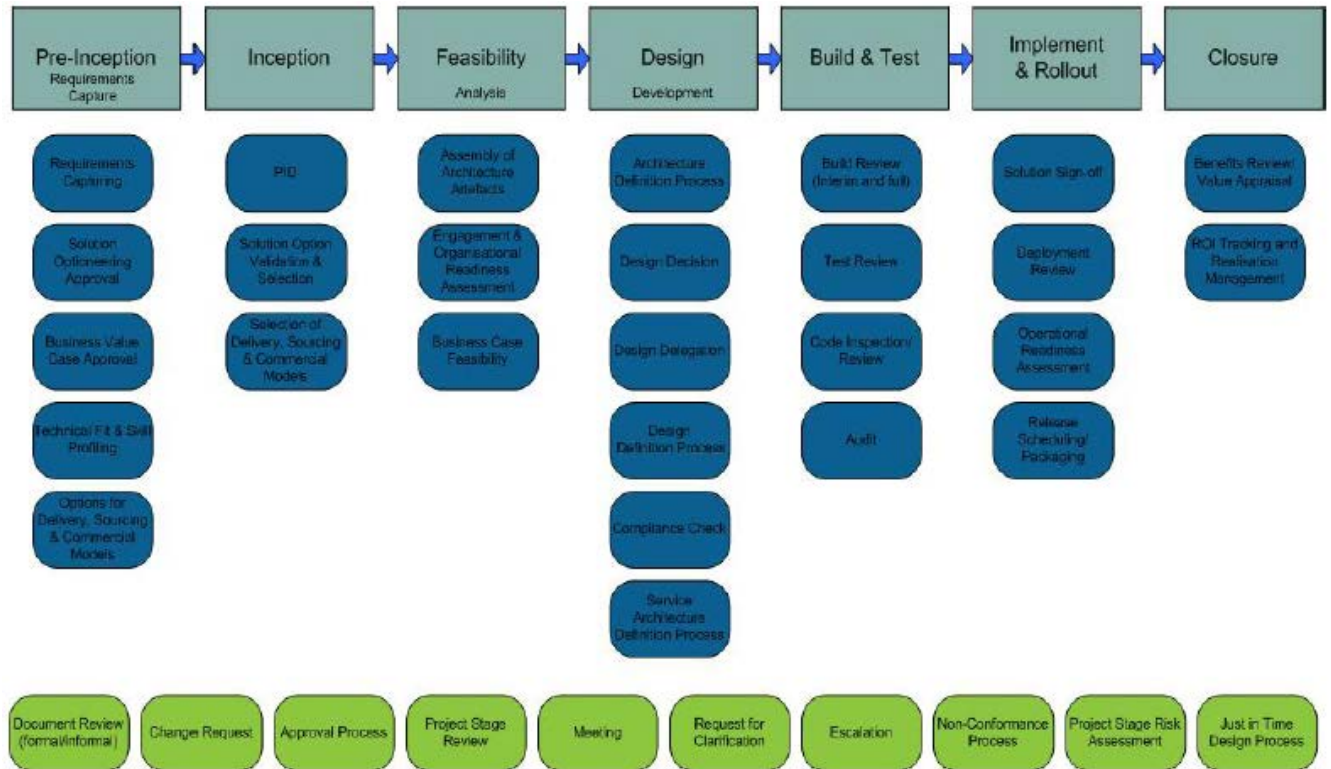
Pre-Inception
Requirements Capture

Inception

Feasibility
Analysis

Design
Development

Build & Test

Implement & Rollout

Closure

Requirements Capturing

Solution Optioneering Approval

Business Value Case Approval

Technical Fit & Skill Profiling

Options for Delivery, Sourcing & Commercial Models

PID

Solution Option Validation & Selection

Selection of Delivery, Sourcing & Commercial Models

Assembly of Architecture Artefacts

Engagement & Organisational Readiness Assessment

Business Case Feasibility

Architecture Definition Process

Design Decision

Design Delegation

Design Definition Process

Compliance Check

Service Architecture Definition Process

Build Review (Interim and full)

Test Review

Code Inspection/ Review

Audit

Solution Sign-off

Deployment Review

Operational Readiness Assessment

Release Scheduling/ Packaging

Benefits Review/ Value Appraisal

ROI Tracking and Realisation Management

Document Review (formal/informal)

Change Request

Approval Process

Project Stage Review

Meeting

Request for Clarification

Escalation

Non-Conformance Process

Project Stage Risk Assessment

Just in Time Design Process